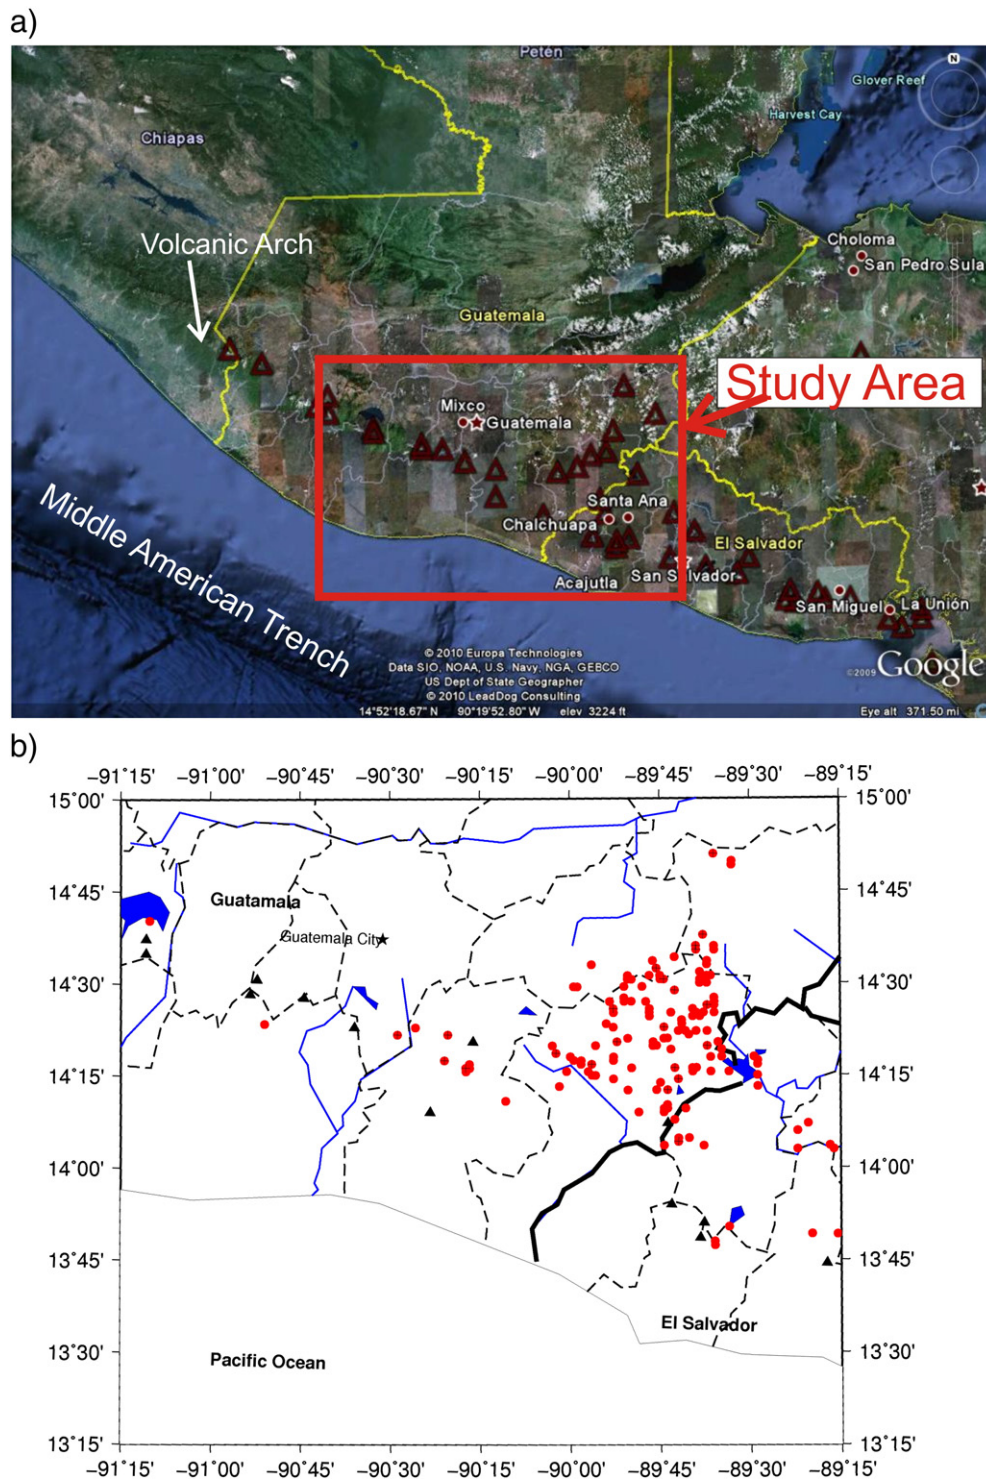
a)

Peten
Glover Reef
Harvest Cay
Chiapas
Volcanic Arch
Choloma
San Pedro Sula
Guatemala
Study Area
Mixco
Guatemala
Santa Ana
Chalchuapa
El Salvador
Acajutla
San Salvador
San Miguel
La Unión
Middle American Trench
© 2010 Europa Technologies
Data SIO, NOAA, U.S. Navy, NGA, GEBCO
US Dept of State Geographer
© 2010 LeadDog Consulting
©2009 Google
14°52'18.67" N 90°19'52.80" W elev 3224 ft
Eye alt 371.50 mi

b)

−91˚15' −91˚00' −90˚45' −90˚30' −90˚15' −90˚00' −89˚45' −89˚30' −89˚15'
15˚00' 14˚45' 14˚30' 14˚15' 14˚00' 13˚45' 13˚30' 13˚15'
Guatamala
Guatemala City
El Salvador
Pacific Ocean
15˚00' 14˚45' 14˚30' 14˚15' 14˚00' 13˚45' 13˚30' 13˚15'
−91˚15' −91˚00' −90˚45' −90˚30' −90˚15' −90˚00' −89˚45' −89˚30' −89˚15'